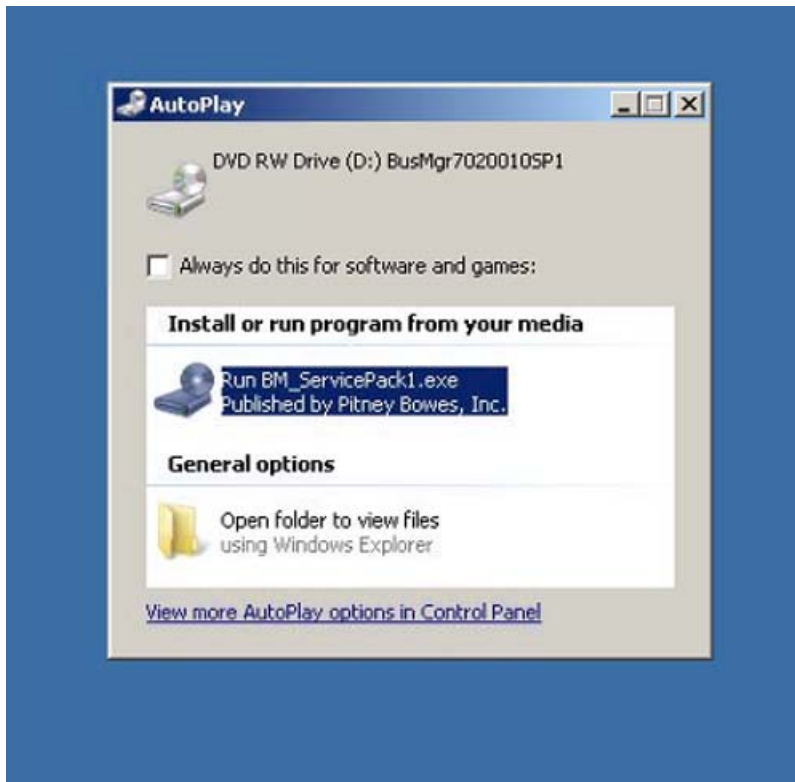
AutoPlay

DVD RW Drive (D:) BusMgr70200105P1

Always do this for software and games:

Install or run program from your media

Run BM_ServicePack1.exe
Published by Pitney Bowes, Inc.

General options

Open folder to view files
using Windows Explorer

View more AutoPlay options in Control Panel